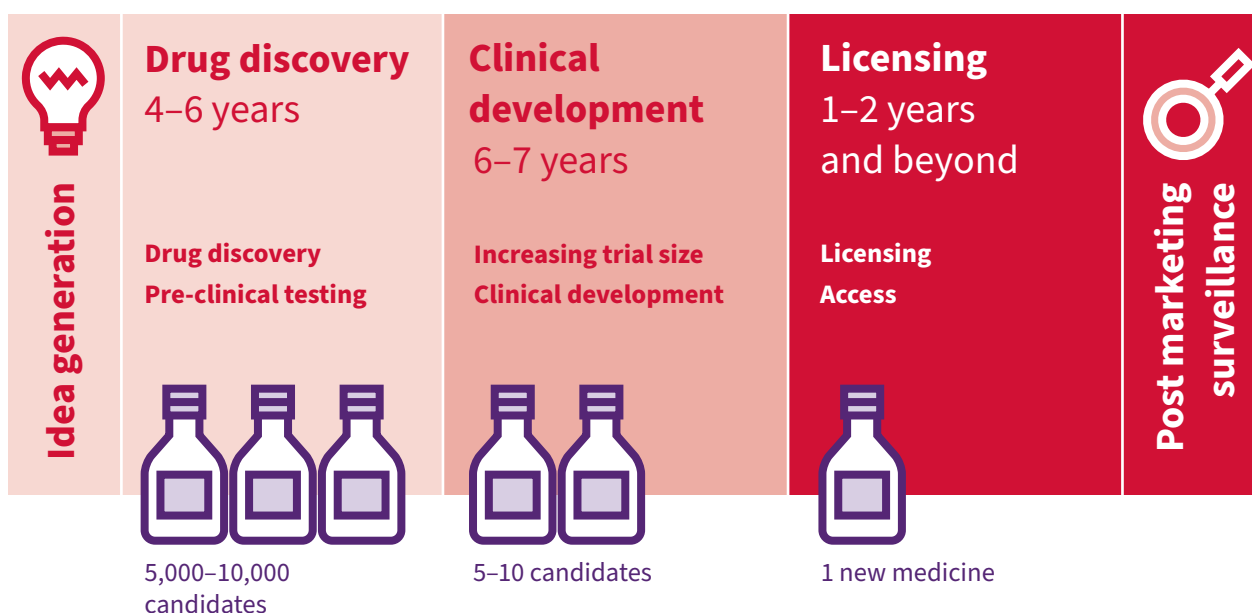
Idea generation

Drug discovery
4–6 years

Drug discovery
Pre-clinical testing

5,000–10,000 candidates

Clinical development
6–7 years

Increasing trial size
Clinical development

5–10 candidates

Licensing
1–2 years and beyond

Licensing
Access

1 new medicine

Post marketing surveillance